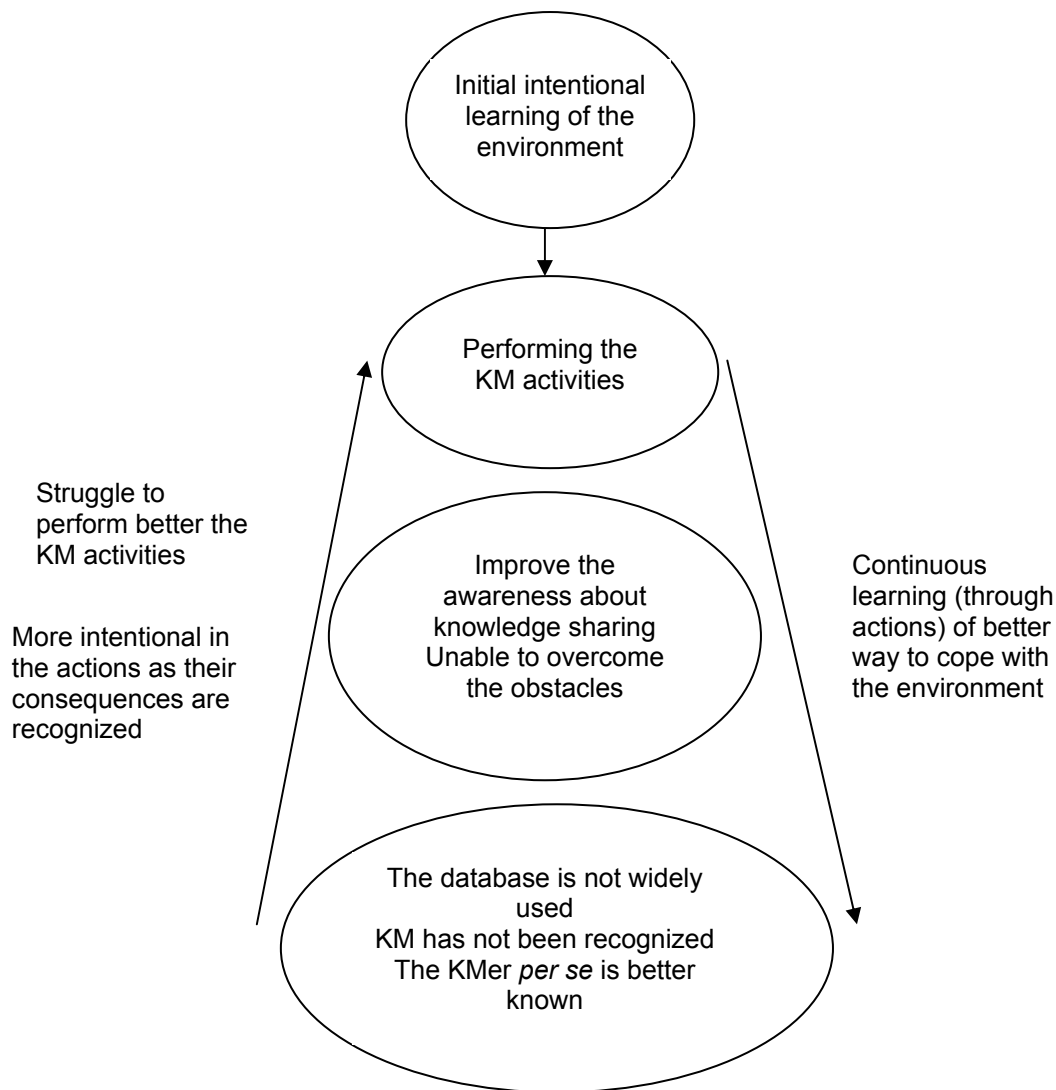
Initial intentional learning of the environment

Performing the KM activities

Struggle to perform better the KM activities

More intentional in the actions as their consequences are recognized

Improve the awareness about knowledge sharing
Unable to overcome the obstacles

Continuous learning (through actions) of better way to cope with the environment

The database is not widely used
KM has not been recognized
The KMer per se is better known